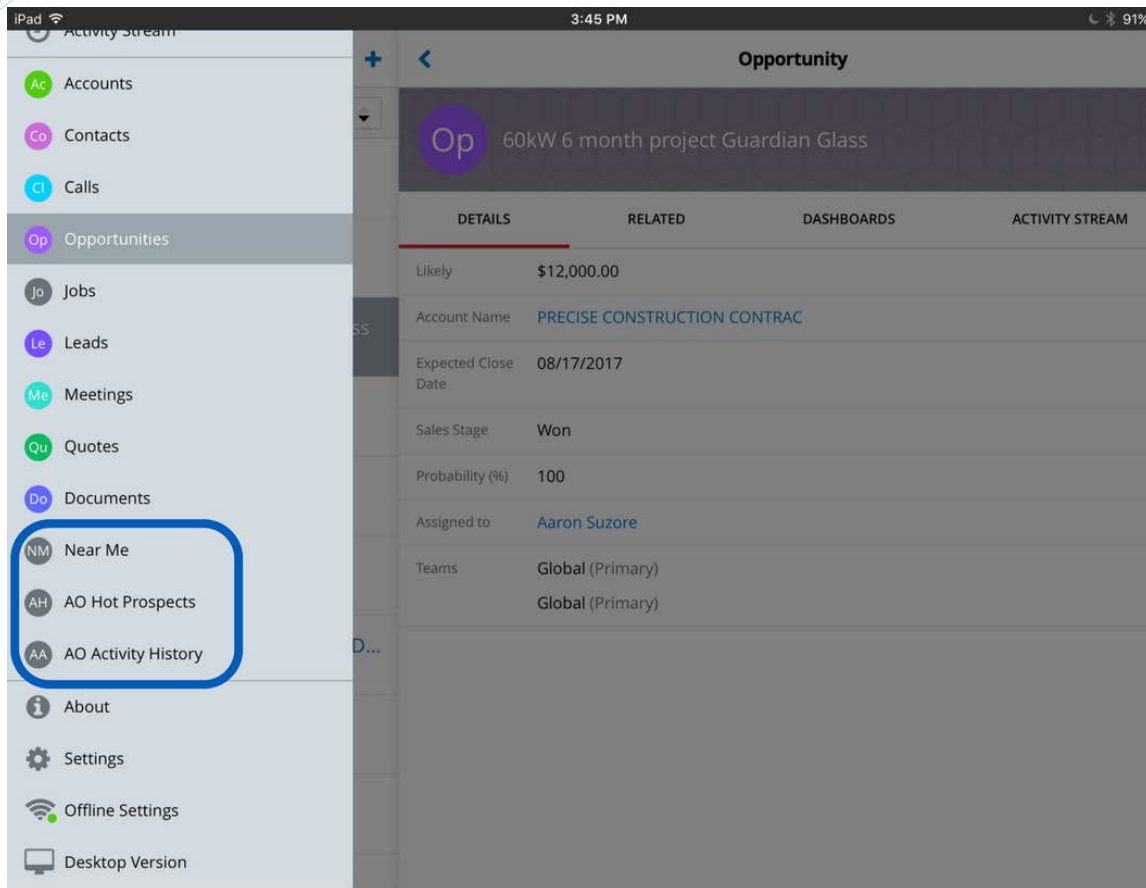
iPad
3:45 PM
91%

Activity Stream

Ac Accounts

Co Contacts

Cl Calls

Op Opportunities

Jo Jobs

Le Leads

Me Meetings

Qu Quotes

Do Documents

NM Near Me

AH AO Hot Prospects

AA AO Activity History

About

Settings

Offline Settings

Desktop Version

+

ss

D...

<

Opportunity

Op 60kW 6 month project Guardian Glass

DETAILS
RELATED
DASHBOARDS
ACTIVITY STREAM

| | |
|---|---|
| Likely | $12,000.00 |
| Account Name | PRECISE CONSTRUCTION CONTRAC |
| Expected Close Date | 08/17/2017 |
| Sales Stage | Won |
| Probability (%) | 100 |
| Assigned to | Aaron Suzore |
| Teams | Global (Primary) Global (Primary) |